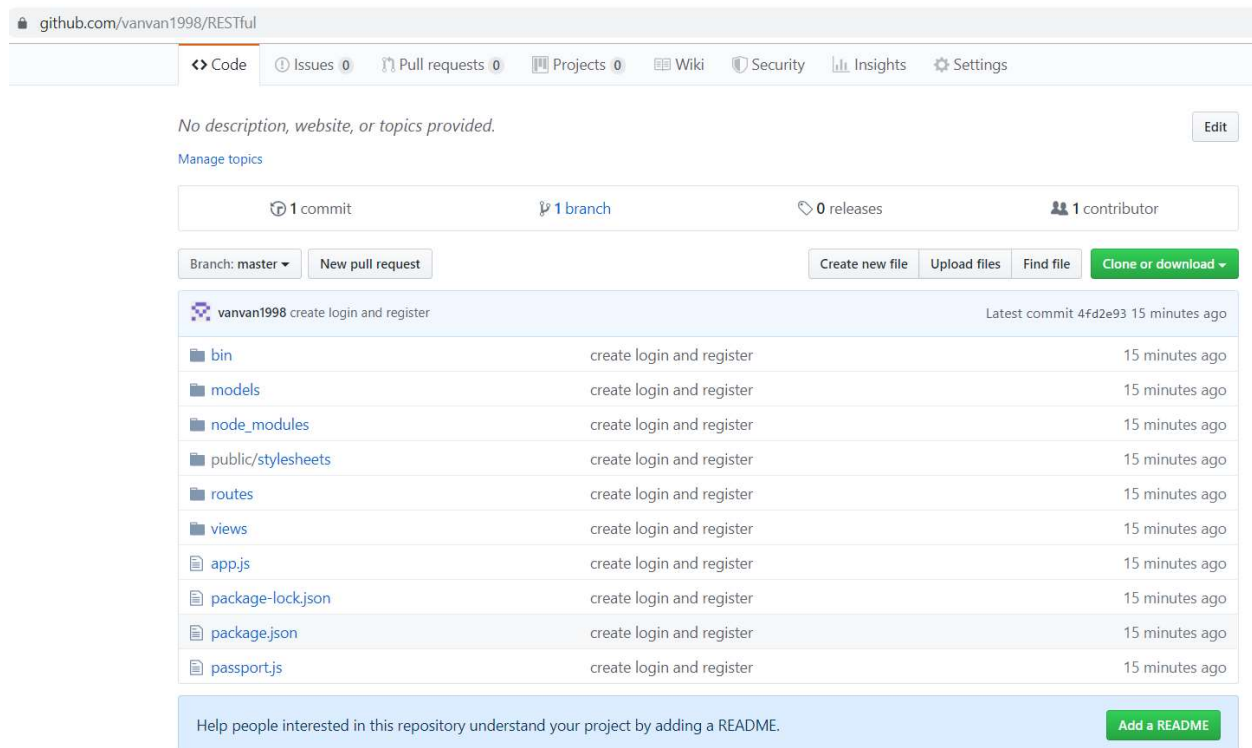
github.com/vanvan1998/RESTful

<> Code Issues 0 Pull requests 0 Projects 0 Wiki Security Insights Settings

No description, website, or topics provided.

Edit

Manage topics

1 commit 1 branch 0 releases 1 contributor

Branch: master ▾ New pull request

Create new file Upload files Find file Clone or download ▾

vanvan1998 create login and register Latest commit 4fd2e93 15 minutes ago

| | | |
|---|---|---|
| bin | create login and register | 15 minutes ago |
| models | create login and register | 15 minutes ago |
| node_modules | create login and register | 15 minutes ago |
| public/stylesheets | create login and register | 15 minutes ago |
| routes | create login and register | 15 minutes ago |
| views | create login and register | 15 minutes ago |
| app.js | create login and register | 15 minutes ago |
| package-lock.json | create login and register | 15 minutes ago |
| package.json | create login and register | 15 minutes ago |
| passport.js | create login and register | 15 minutes ago |

Help people interested in this repository understand your project by adding a README.

Add a README